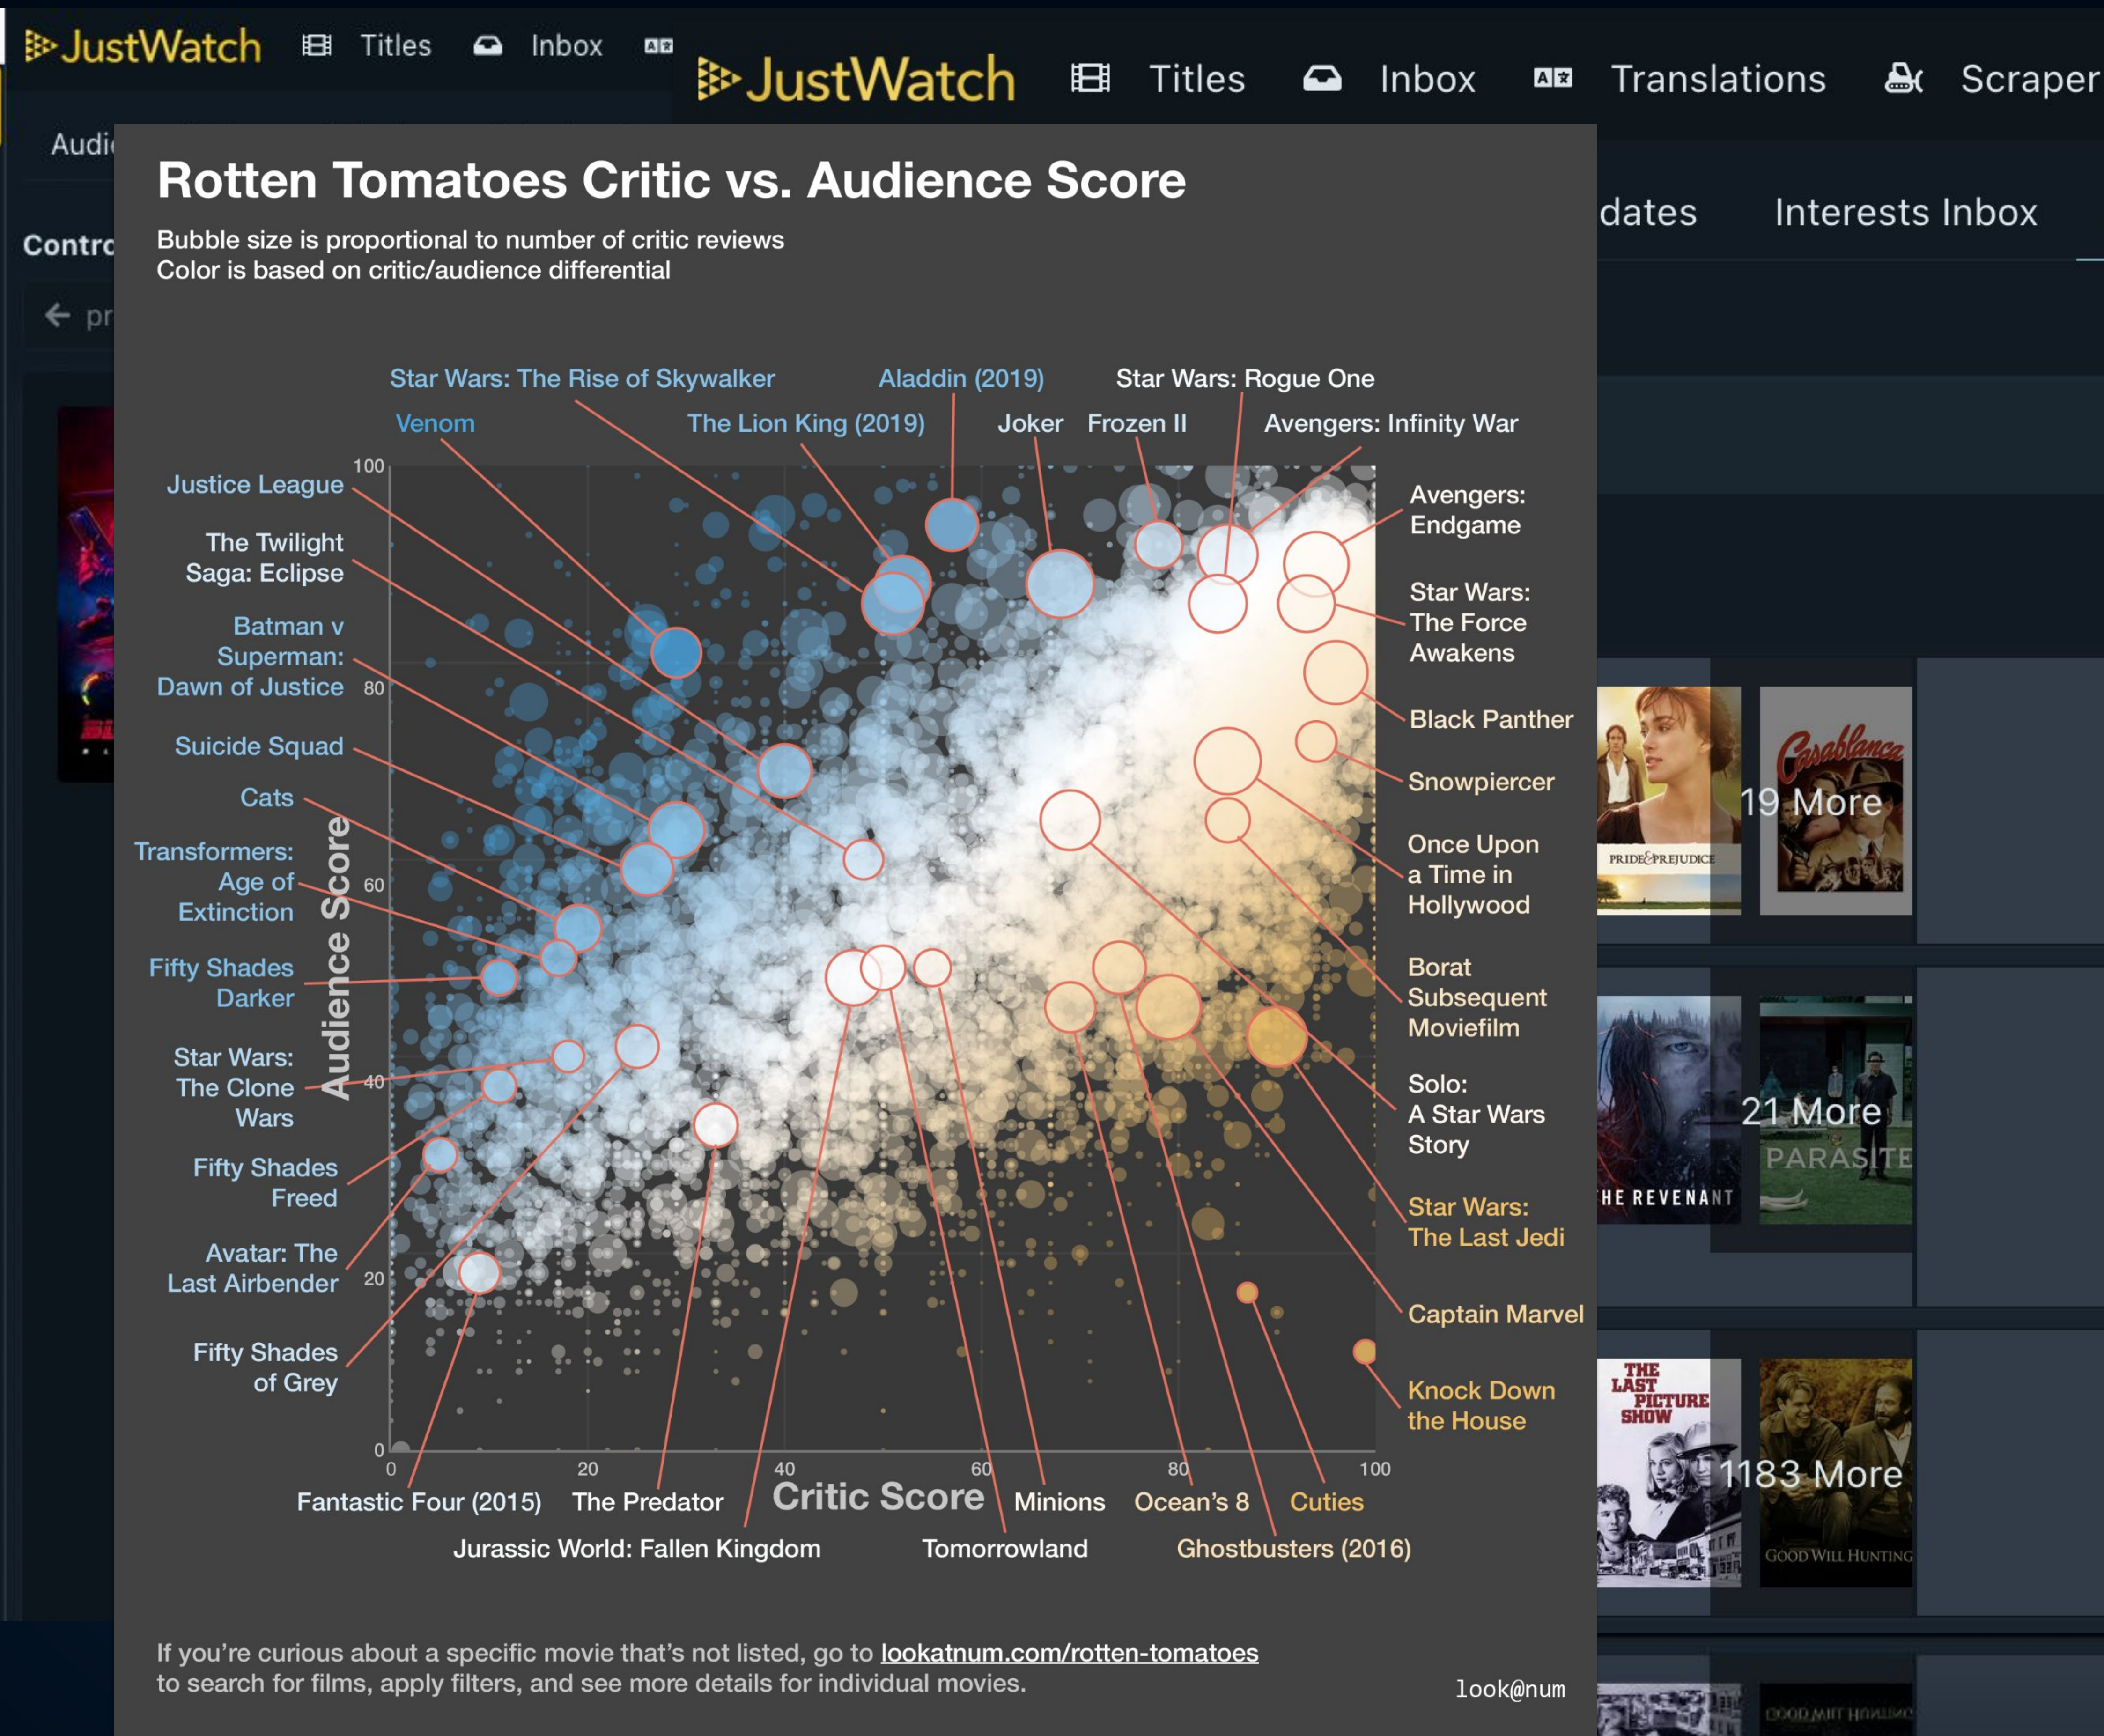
JustWatch Titles Inbox

JustWatch Titles Inbox Translations Scraper

Audi

Contro

pr

dates Interests Inbox

Rotten Tomatoes Critic vs. Audience Score

Bubble size is proportional to number of critic reviews
Color is based on critic/audience differential

Star Wars: The Rise of Skywalker
Aladdin (2019)
Star Wars: Rogue One
Venom
The Lion King (2019)
Joker
Frozen II
Avengers: Infinity War
Justice League
The Twilight Saga: Eclipse
Batman v Superman: Dawn of Justice
Suicide Squad
Cats
Transformers: Age of Extinction
Fifty Shades Darker
Star Wars: The Clone Wars
Fifty Shades Freed
Avatar: The Last Airbender
Fifty Shades of Grey
Avengers: Endgame
Star Wars: The Force Awakens
Black Panther
Snowpiercer
Once Upon a Time in Hollywood
Borat Subsequent Moviefilm
Solo: A Star Wars Story
Star Wars: The Last Jedi
Captain Marvel
Knock Down the House

Audience Score
100
80
60
40
20
0

0
20
40
60
80
100
Critic Score

Fantastic Four (2015)
The Predator
Minions
Ocean's 8
Cuties
Jurassic World: Fallen Kingdom
Tomorrowland
Ghostbusters (2016)

If you're curious about a specific movie that's not listed, go to lookatnum.com/rotten-tomatoes to search for films, apply filters, and see more details for individual movies.

look@num

PRIDE&PREJUDICE
Casablanca
19 More
HE REVENANT
PARASITE
21 More
THE LAST PICTURE SHOW
GOOD WILL HUNTING
1183 More